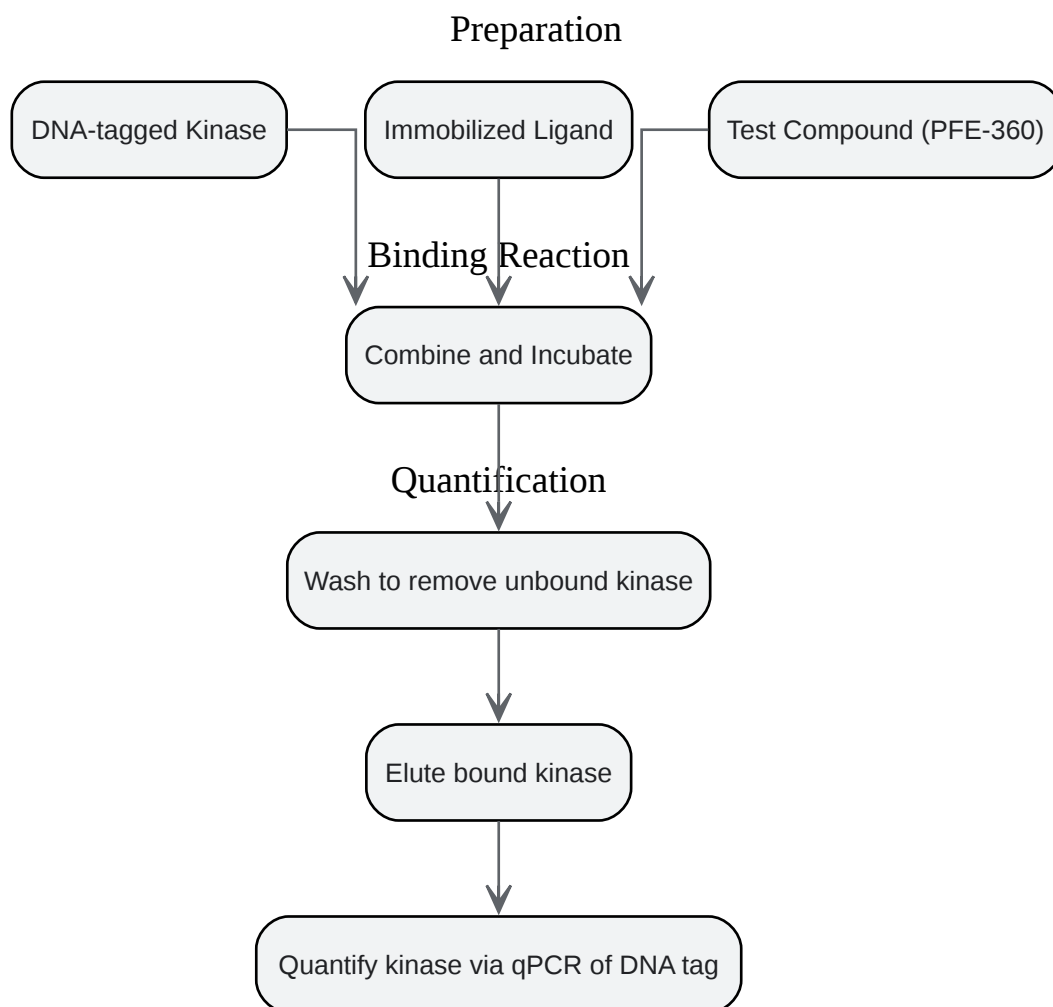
Preparation

DNA-tagged Kinase

Immobilized Ligand

Test Compound (PFE-360)

Binding Reaction

Combine and Incubate

Quantification

Wash to remove unbound kinase

Elute bound kinase

Quantify kinase via qPCR of DNA tag